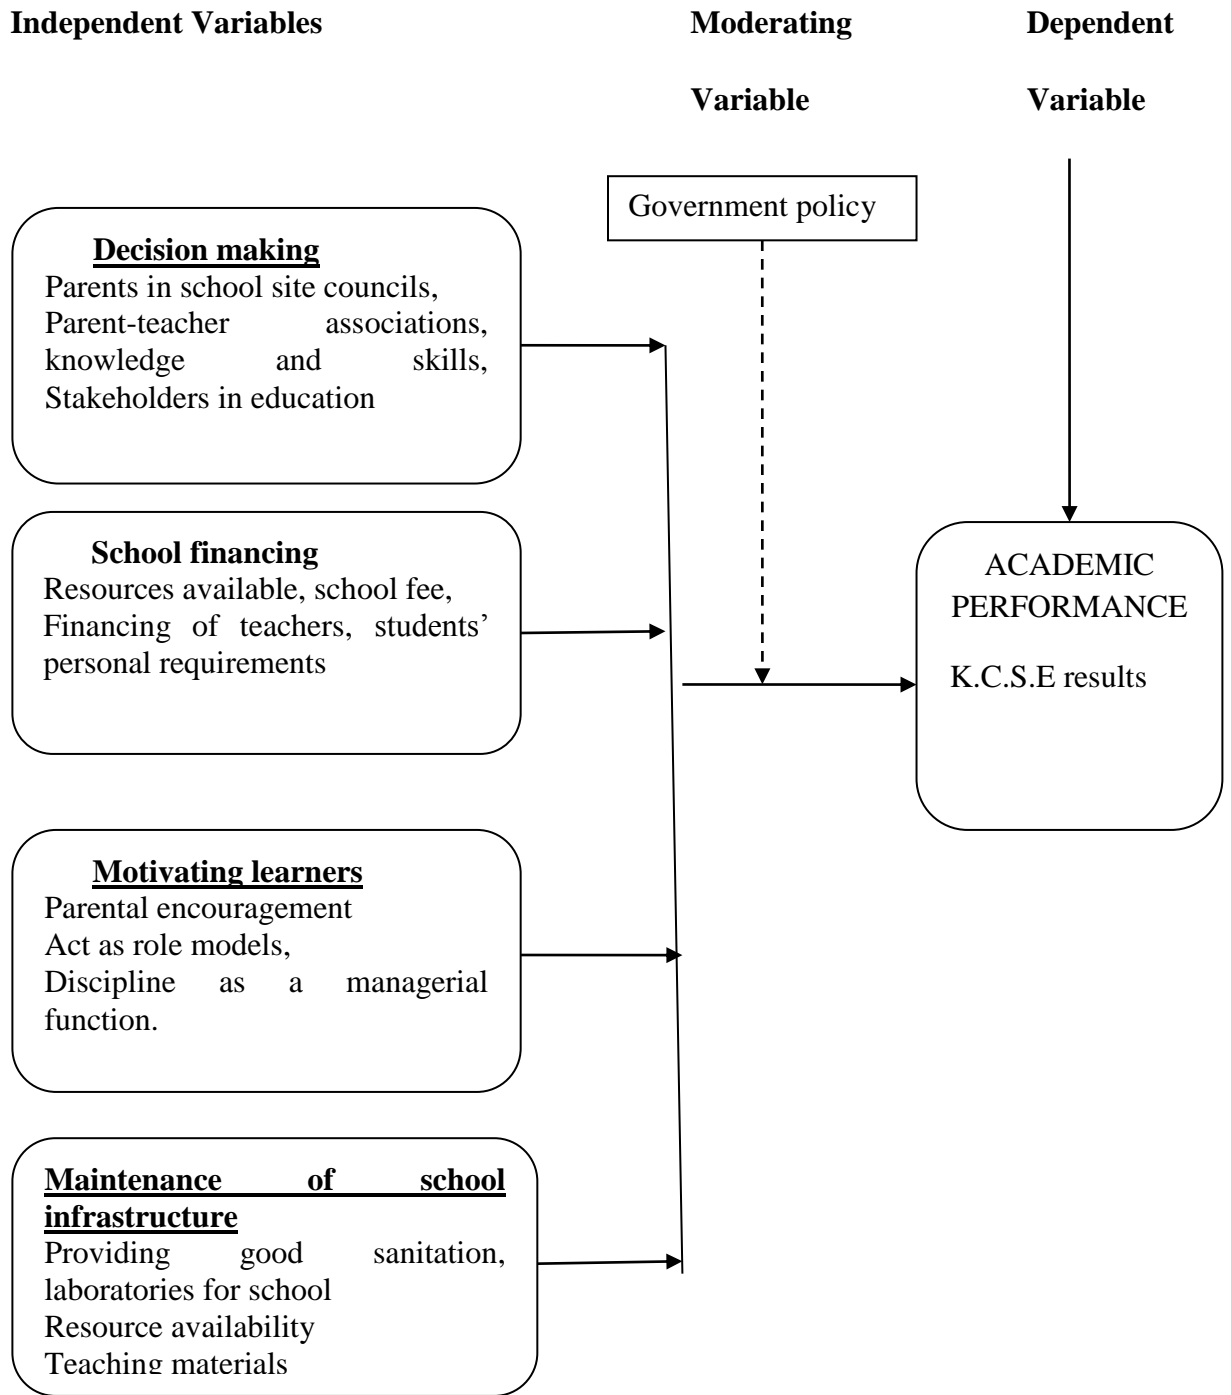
Independent Variables

Moderating Variable

Dependent Variable

Government policy

Decision making
Parents in school site councils, Parent-teacher associations, knowledge and skills, Stakeholders in education

School financing
Resources available, school fee, Financing of teachers, students' personal requirements

ACADEMIC PERFORMANCE

K.C.S.E results

Motivating learners
Parental encouragement
Act as role models,
Discipline as a managerial function.

Maintenance of school infrastructure
Providing good sanitation, laboratories for school
Resource availability
Teaching materials